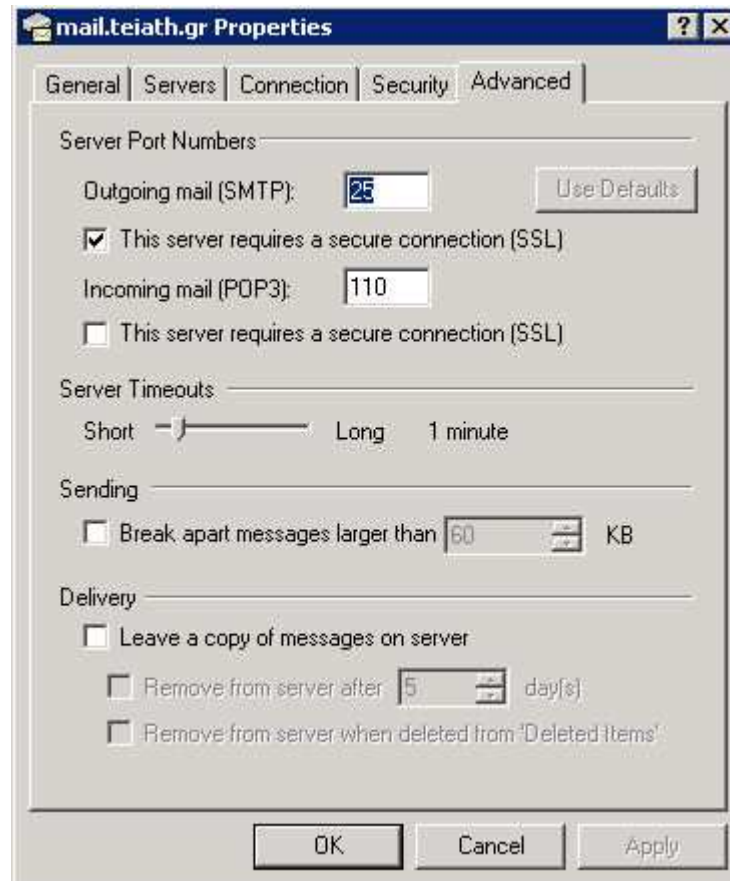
mail.teiath.gr Properties

?

General | Servers | Connection | Security | Advanced

Server Port Numbers

Outgoing mail (SMTP): 25

Use Defaults

This server requires a secure connection (SSL)

Incoming mail (POP3): 110

This server requires a secure connection (SSL)

Server Timeouts

Short Long 1 minute

Sending

Break apart messages larger than 60 KB

Delivery

Leave a copy of messages on server

Remove from server after 5 day(s)

Remove from server when deleted from 'Deleted Items'

OK Cancel Apply